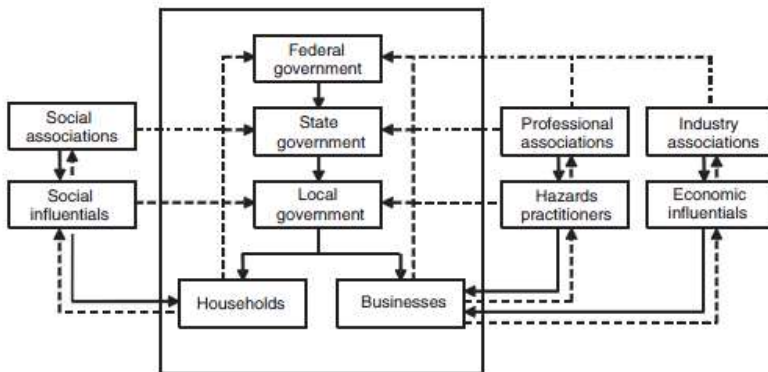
Federal government

Social associations

State government

Professional associations

Industry associations

Social influentials

Local government

Hazards practitioners

Economic influentials

Households

Businesses